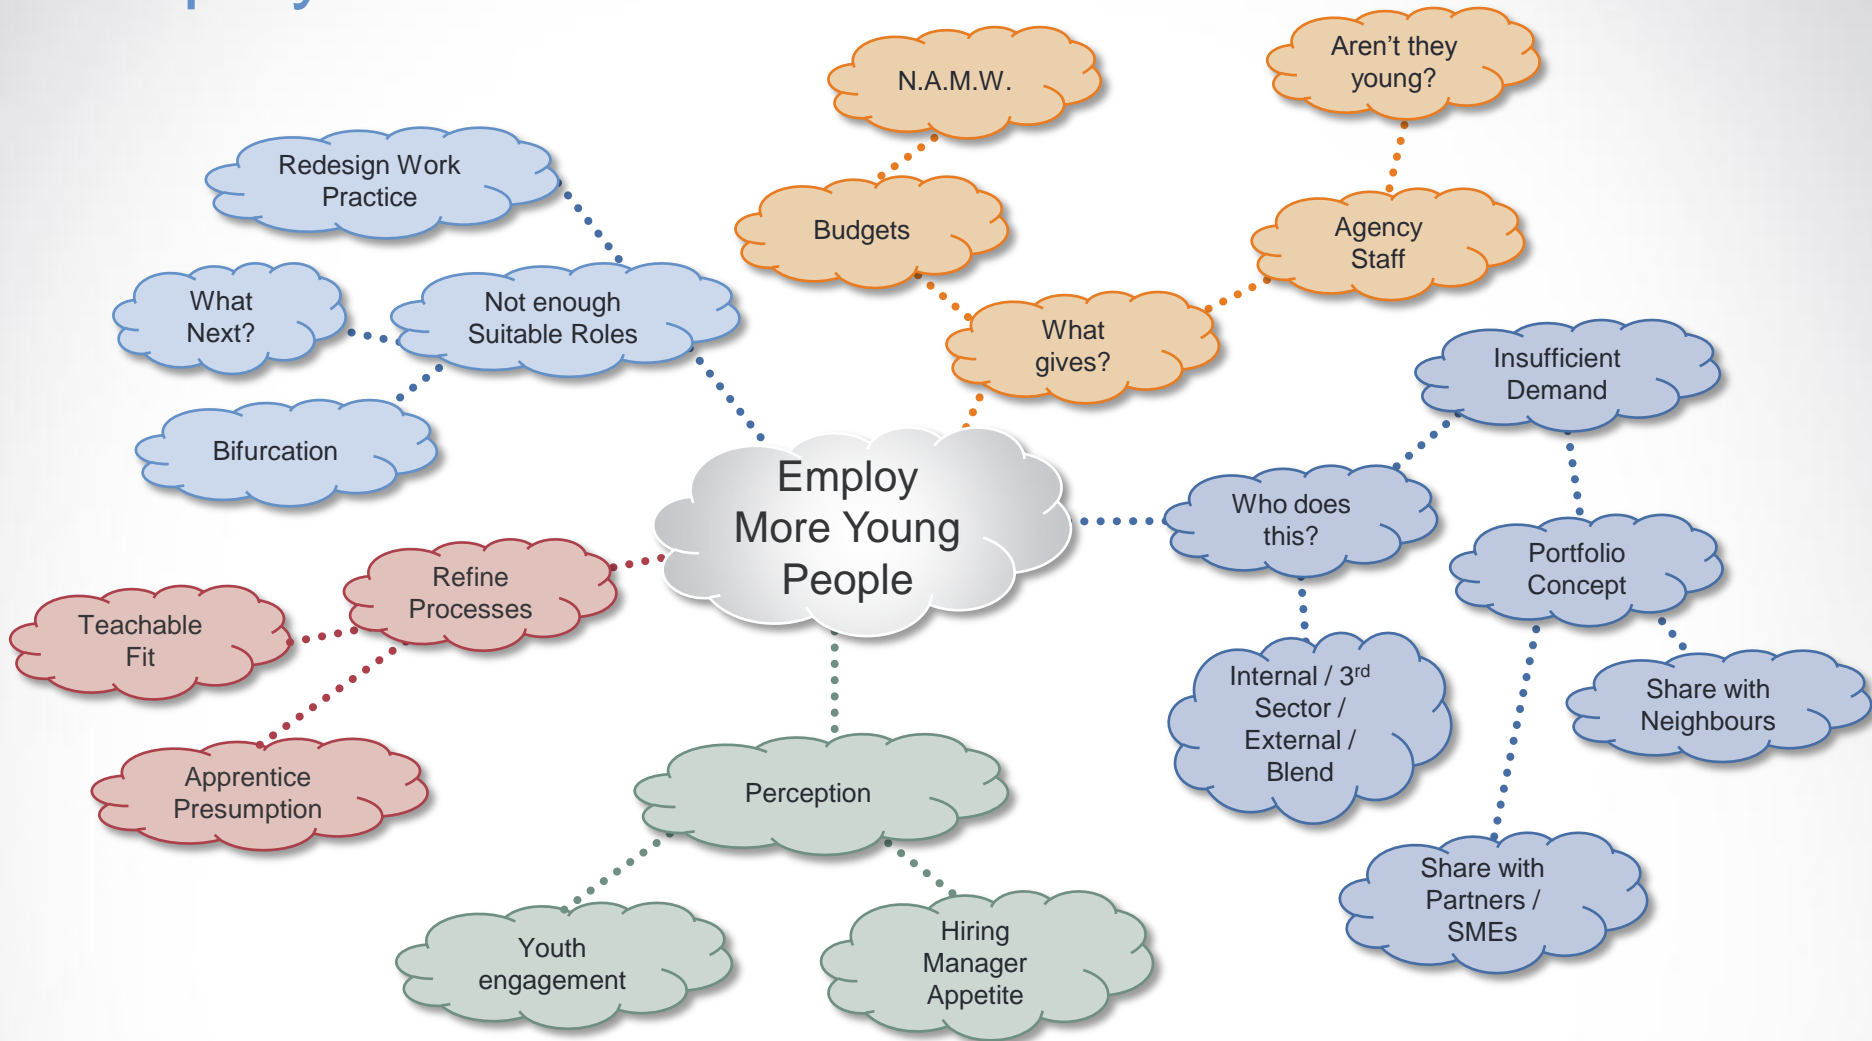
Employ More Young People

Redesign Work Practice

What Next?

Not enough Suitable Roles

Bifurcation

N.A.M.W.

Aren't they young?

Budgets

Agency Staff

What gives?

Insufficient Demand

Who does this?

Portfolio Concept

Internal / 3$^{rd}$ Sector / External / Blend

Share with Neighbours

Share with Partners / SMEs

Refine Processes

Teachable Fit

Apprentice Presumption

Perception

Youth engagement

Hiring Manager Appetite